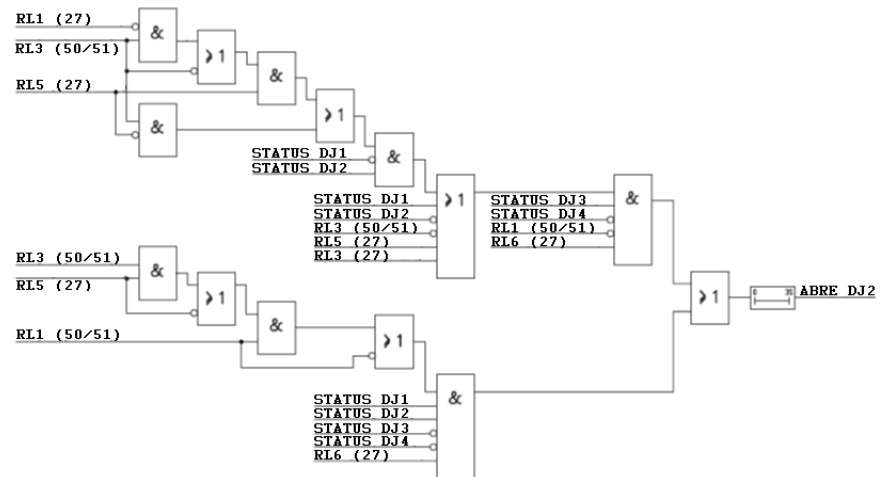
RL1 (27)
RL3 (50/51)
RL5 (27)
&
>1
&
&
>1
STATUS DJ1
STATUS DJ2
&
STATUS DJ1
STATUS DJ2
RL3 (50/51)
RL5 (27)
RL3 (27)
>1
STATUS DJ3
STATUS DJ4
RL1 (50/51)
RL6 (27)
&
RL3 (50/51)
RL5 (27)
&
>1
&
RL1 (50/51)
>1
>1
ABRE DJ2
STATUS DJ1
STATUS DJ2
STATUS DJ3
STATUS DJ4
RL6 (27)
&